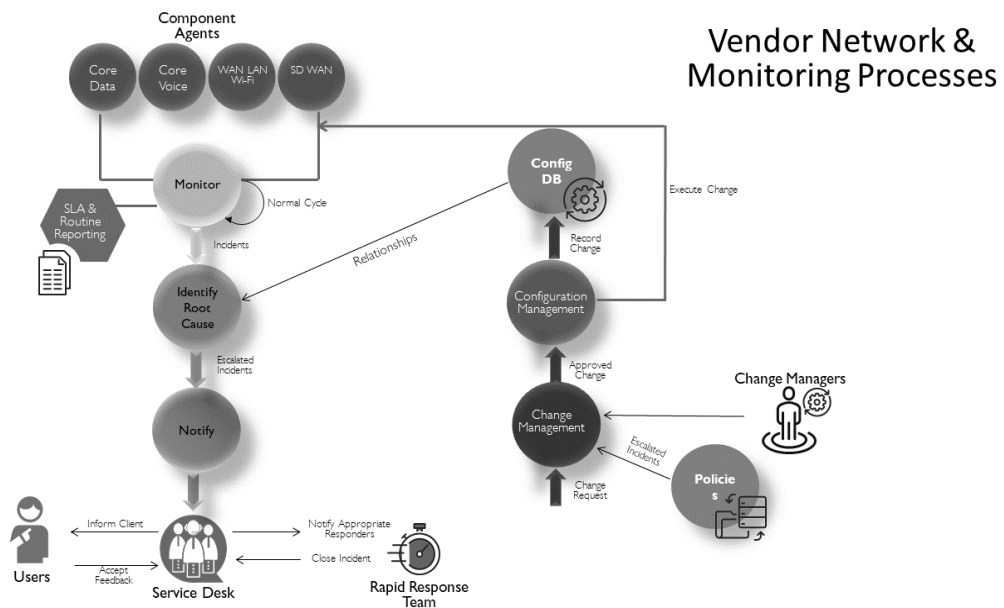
Vendor Network & Monitoring Processes

Component Agents

Core Data

Core Voice

WAN LAN Wi-Fi

SD WAN

Monitor

Normal Cycle

SLA & Routine Reporting

Incidents

Identify Root Cause

Relationships

Escalated Incidents

Notify

Config DB

Execute Change

Record Change

Configuration Management

Approved Change

Change Management

Change Managers

Escalated Incidents

Change Request

Policie s

Users

Inform Client

Accept Feedback

Service Desk

Notify Appropriate Responders

Close Incident

Rapid Response Team